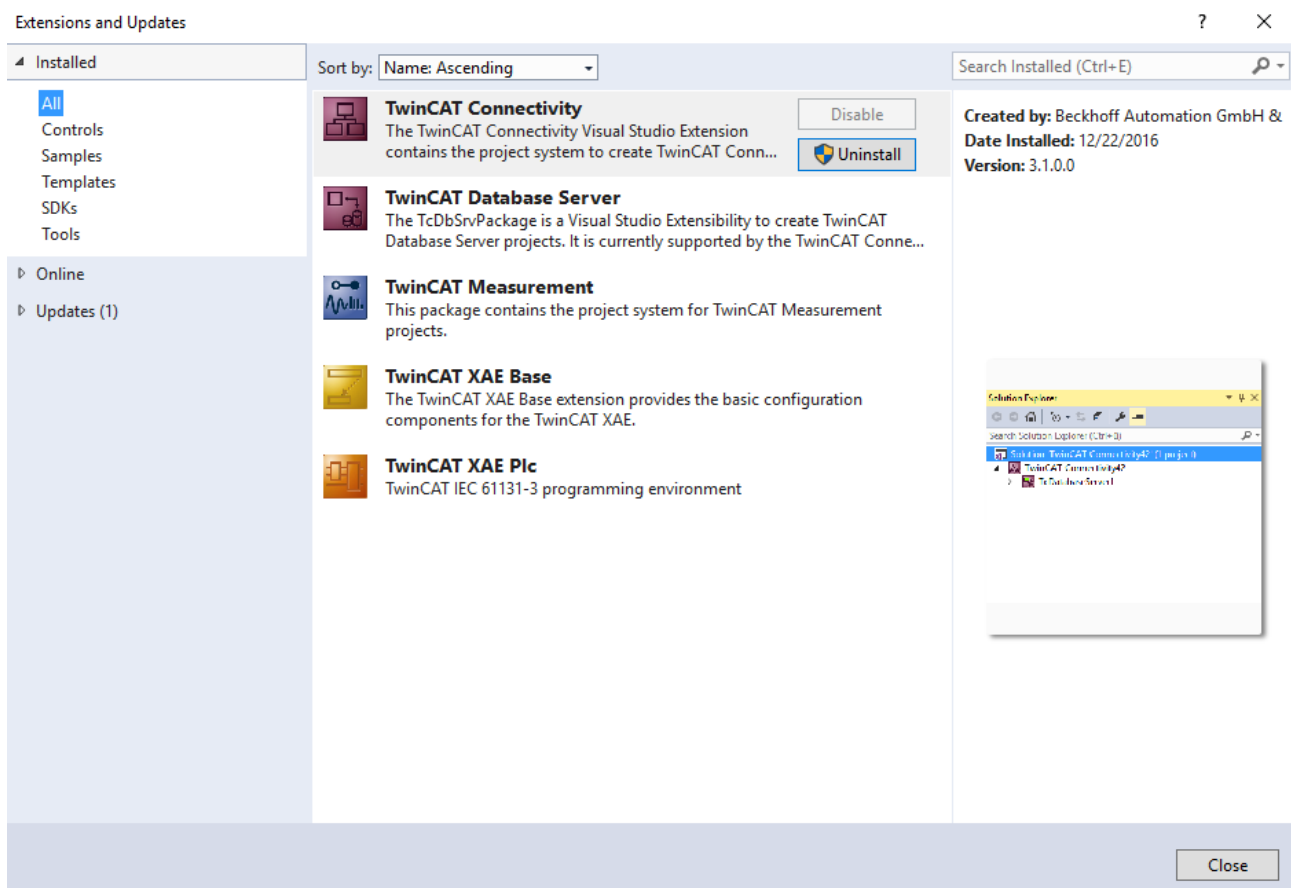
Extensions and Updates

? ×

Installed

All
Controls
Samples
Templates
SDKs
Tools

Online

Updates (1)

Sort by: Name: Ascending

TwinCAT Connectivity
The TwinCAT Connectivity Visual Studio Extension contains the project system to create TwinCAT Conn...

Disable

Uninstall

TwinCAT Database Server
The TcDbSrvPackage is a Visual Studio Extensibility to create TwinCAT Database Server projects. It is currently supported by the TwinCAT Conne...

TwinCAT Measurement
This package contains the project system for TwinCAT Measurement projects.

TwinCAT XAE Base
The TwinCAT XAE Base extension provides the basic configuration components for the TwinCAT XAE.

TwinCAT XAE Plc
TwinCAT IEC 61131-3 programming environment

Search Installed (Ctrl+E)

Created by: Beckhoff Automation GmbH &
Date Installed: 12/22/2016
Version: 3.1.0.0

Solution Explorer
Search Solution Explorer (Ctrl+ü)
Solution 'TwinCAT Connectivity42' (1 project)
TwinCAT Connectivity42
TcDbDataServer1

Close